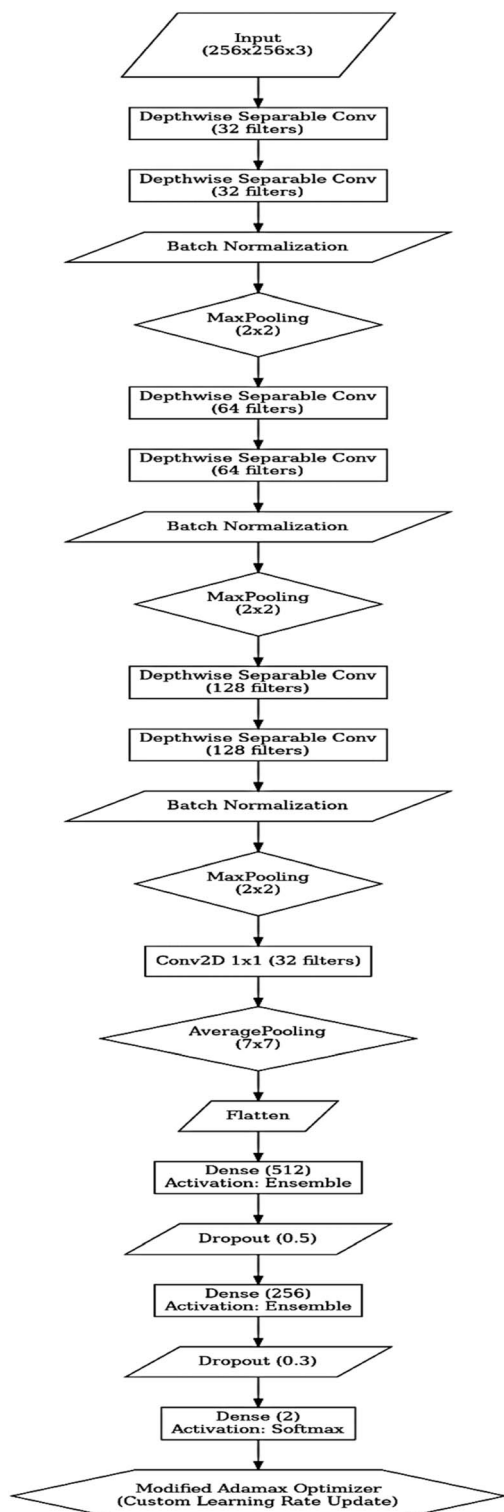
Input
(256x256x3)

Depthwise Separable Conv
(32 filters)

Depthwise Separable Conv
(32 filters)

Batch Normalization

MaxPooling
(2x2)

Depthwise Separable Conv
(64 filters)

Depthwise Separable Conv
(64 filters)

Batch Normalization

MaxPooling
(2x2)

Depthwise Separable Conv
(128 filters)

Depthwise Separable Conv
(128 filters)

Batch Normalization

MaxPooling
(2x2)

Conv2D 1x1 (32 filters)

AveragePooling
(7x7)

Flatten

Dense (512)
Activation: Ensemble

Dropout (0.5)

Dense (256)
Activation: Ensemble

Dropout (0.3)

Dense (2)
Activation: Softmax

Modified Adamax Optimizer
(Custom Learning Rate Update)